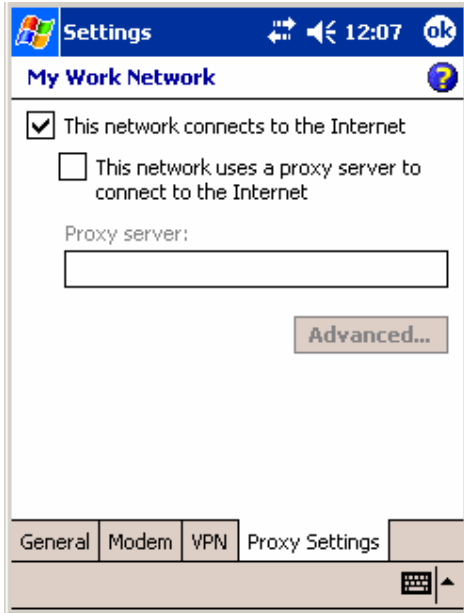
Settings 12:07 ok

My Work Network

This network connects to the Internet

This network uses a proxy server to connect to the Internet

Proxy server:

Advanced...

General | Modem | VPN | Proxy Settings